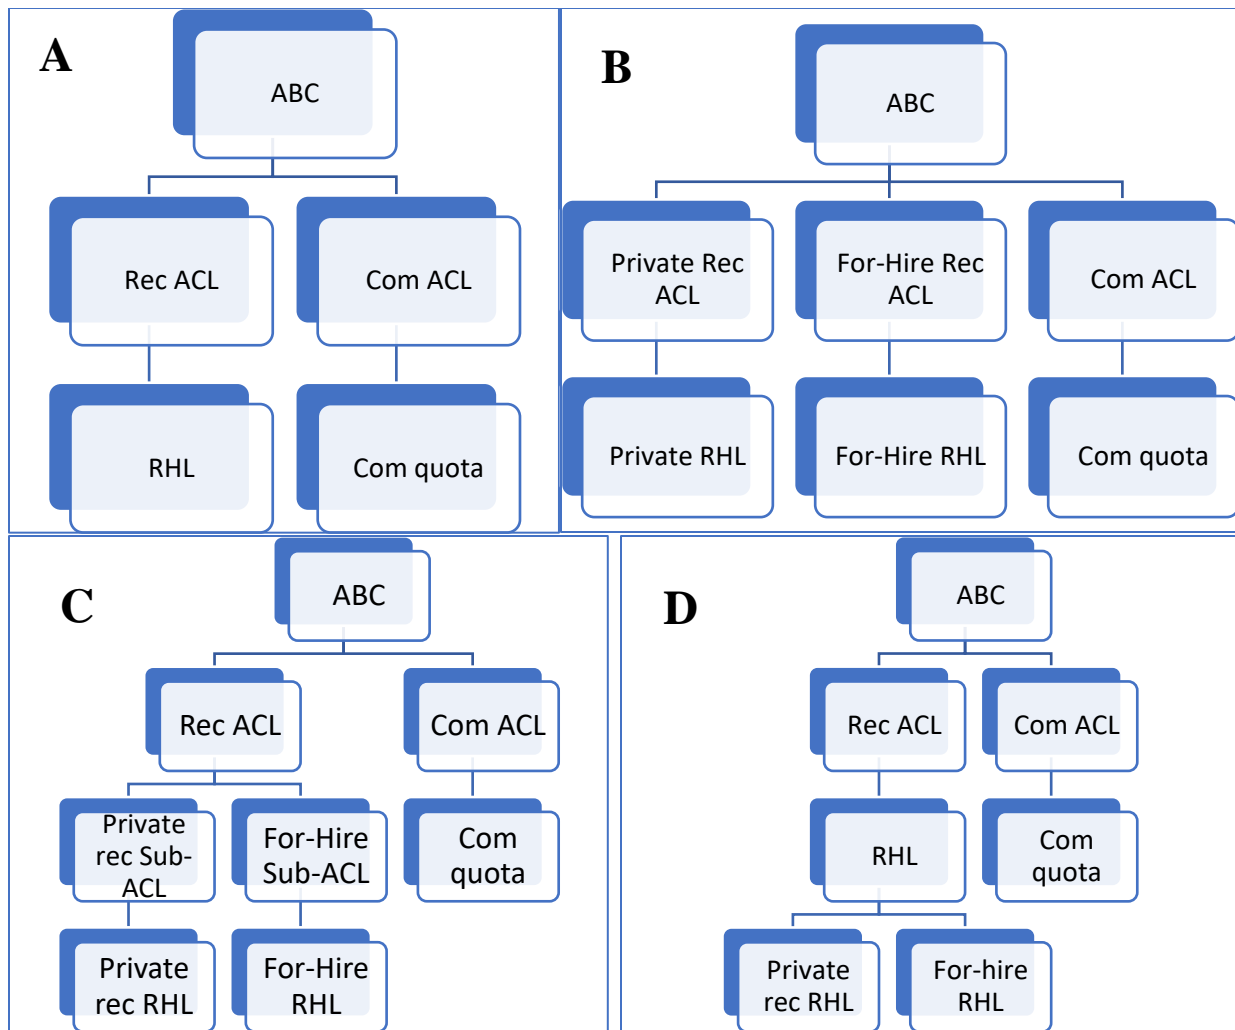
A

ABC

Rec ACL

Com ACL

RHL

Com quota

B

ABC

Private Rec ACL

For-Hire Rec ACL

Com ACL

Private RHL

For-Hire RHL

Com quota

C

ABC

Rec ACL

Com ACL

Private rec Sub-ACL

For-Hire Sub-ACL

Com quota

Private rec RHL

For-Hire RHL

D

ABC

Rec ACL

Com ACL

RHL

Com quota

Private rec RHL

For-hire RHL